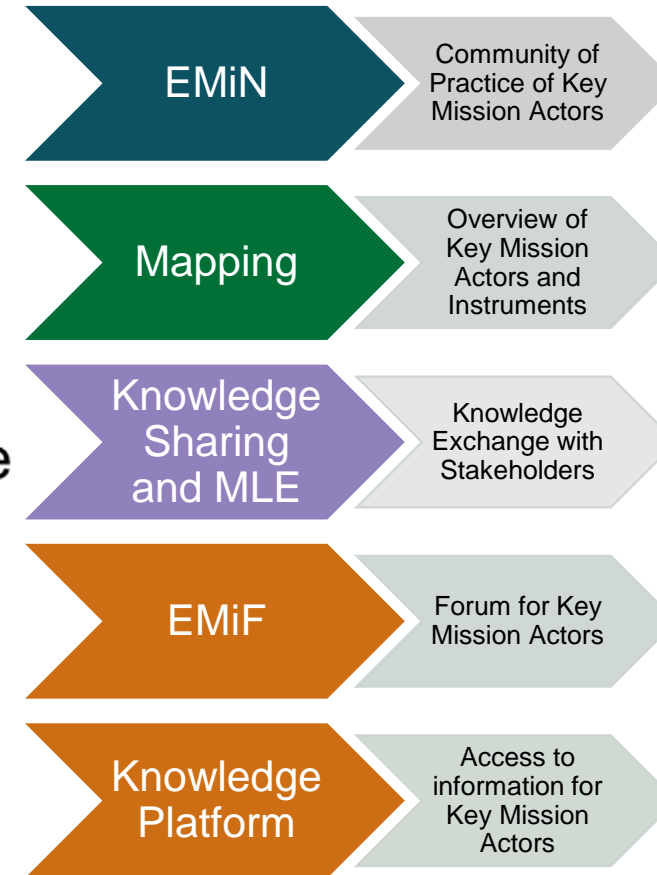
EMiN

Community of Practice of Key Mission Actors

Mapping

Overview of Key Mission Actors and Instruments

Knowledge Sharing and MLE

Knowledge Exchange with Stakeholders

EMiF

Forum for Key Mission Actors

Knowledge Platform

Access to information for Key Mission Actors

e